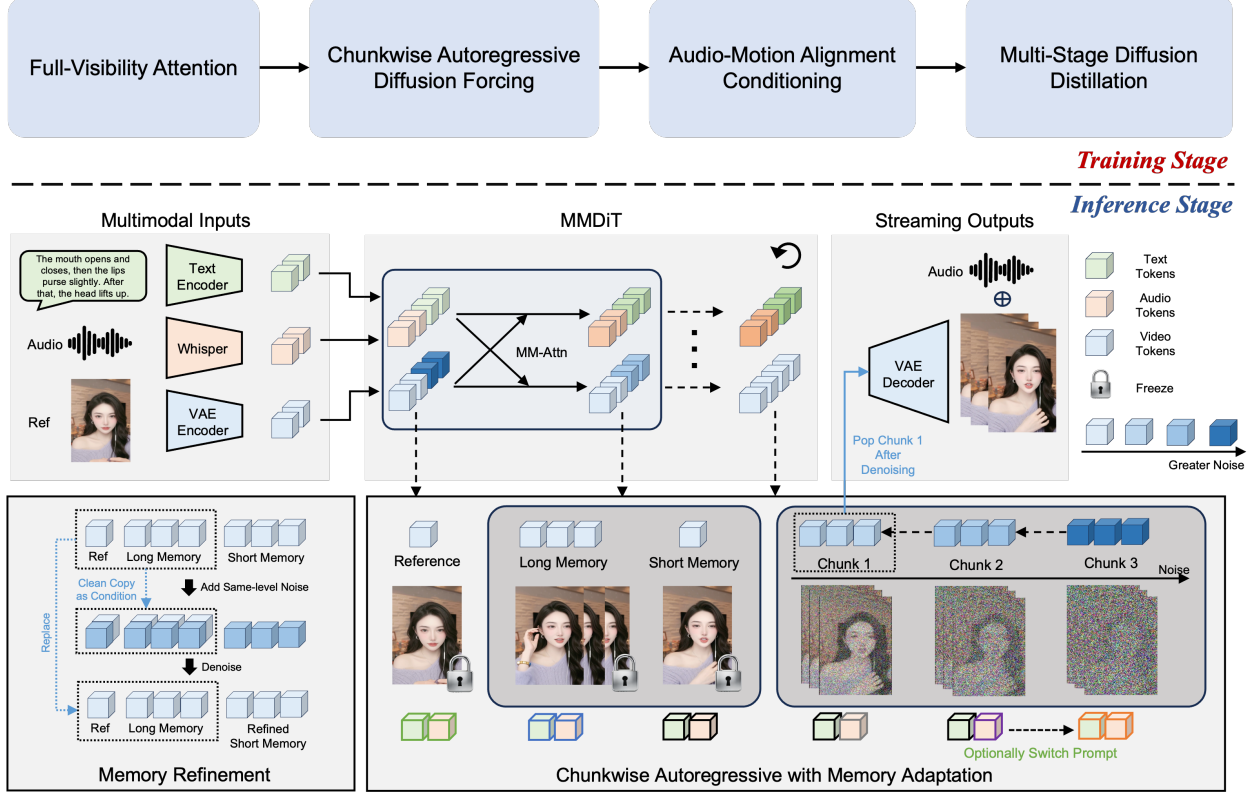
Full-Visibility Attention

Chunkwise Autoregressive Diffusion Forcing

Audio-Motion Alignment Conditioning

Multi-Stage Diffusion Distillation

Training Stage

Inference Stage

Multimodal Inputs

The mouth opens and closes, then the lips purse slightly. After that, the head lifts up.

Text Encoder

Audio

Whisper

Ref

VAE Encoder

MMDiT

MM-Attn

Streaming Outputs

Audio

$\oplus$

VAE Decoder

Pop Chunk 1 After Denoising

Text Tokens

Audio Tokens

Video Tokens

Freeze

Greater Noise

Ref

Long Memory

Short Memory

Clean Copy as Condition

Add Same-level Noise

Replace

Denoise

Ref

Long Memory

Refined Short Memory

Memory Refinement

Reference

Long Memory

Short Memory

Chunk 1

Chunk 2

Chunk 3

Noise

Optionally Switch Prompt

Chunkwise Autoregressive with Memory Adaptation